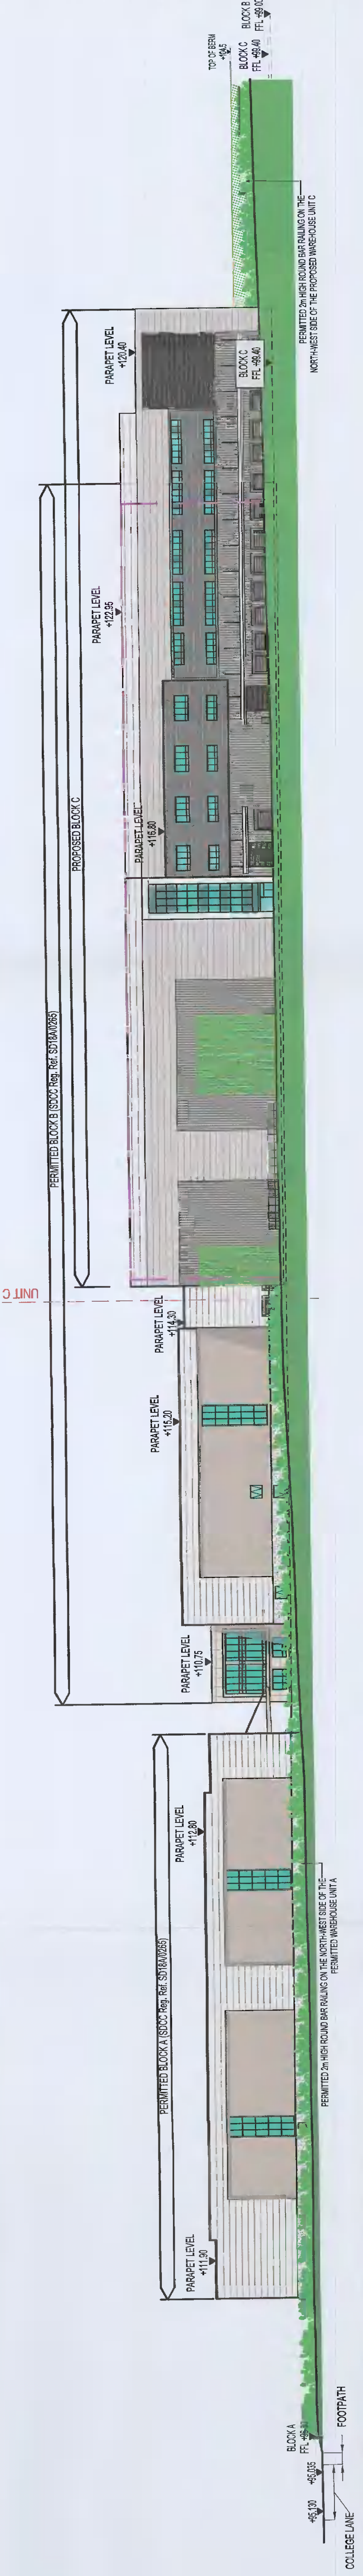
BLOCK B
FFL +99.00
TOP OF BERM
+99.45
BLOCK C
FFL +99.40
PERMITTED 2m HIGH ROUND BAR RAILING ON THE NORTH-WEST SIDE OF THE PROPOSED WAREHOUSE UNIT C
PARAPET LEVEL
+120.40
BLOCK C
FFL +99.40
PARAPET LEVEL
+122.95
PARAPET LEVEL
+116.80
PROPOSED BLOCK C
PERMITTED BLOCK B (SDCC Reg. Ref. SD18A/0265)
UNIT C
PARAPET LEVEL
+114.30
PARAPET LEVEL
+115.20
PARAPET LEVEL
+110.75
PARAPET LEVEL
+112.80
PERMITTED BLOCK A (SDCC Reg. Ref. SD18A/0265)
PERMITTED 2m HIGH ROUND BAR RAILING ON THE NORTH-WEST SIDE OF THE PERMITTED WAREHOUSE UNIT A
PARAPET LEVEL
+111.90
BLOCK A
FFL +95.10
+95.035
+95.130
FOOTPATH
COLLEGE LANE